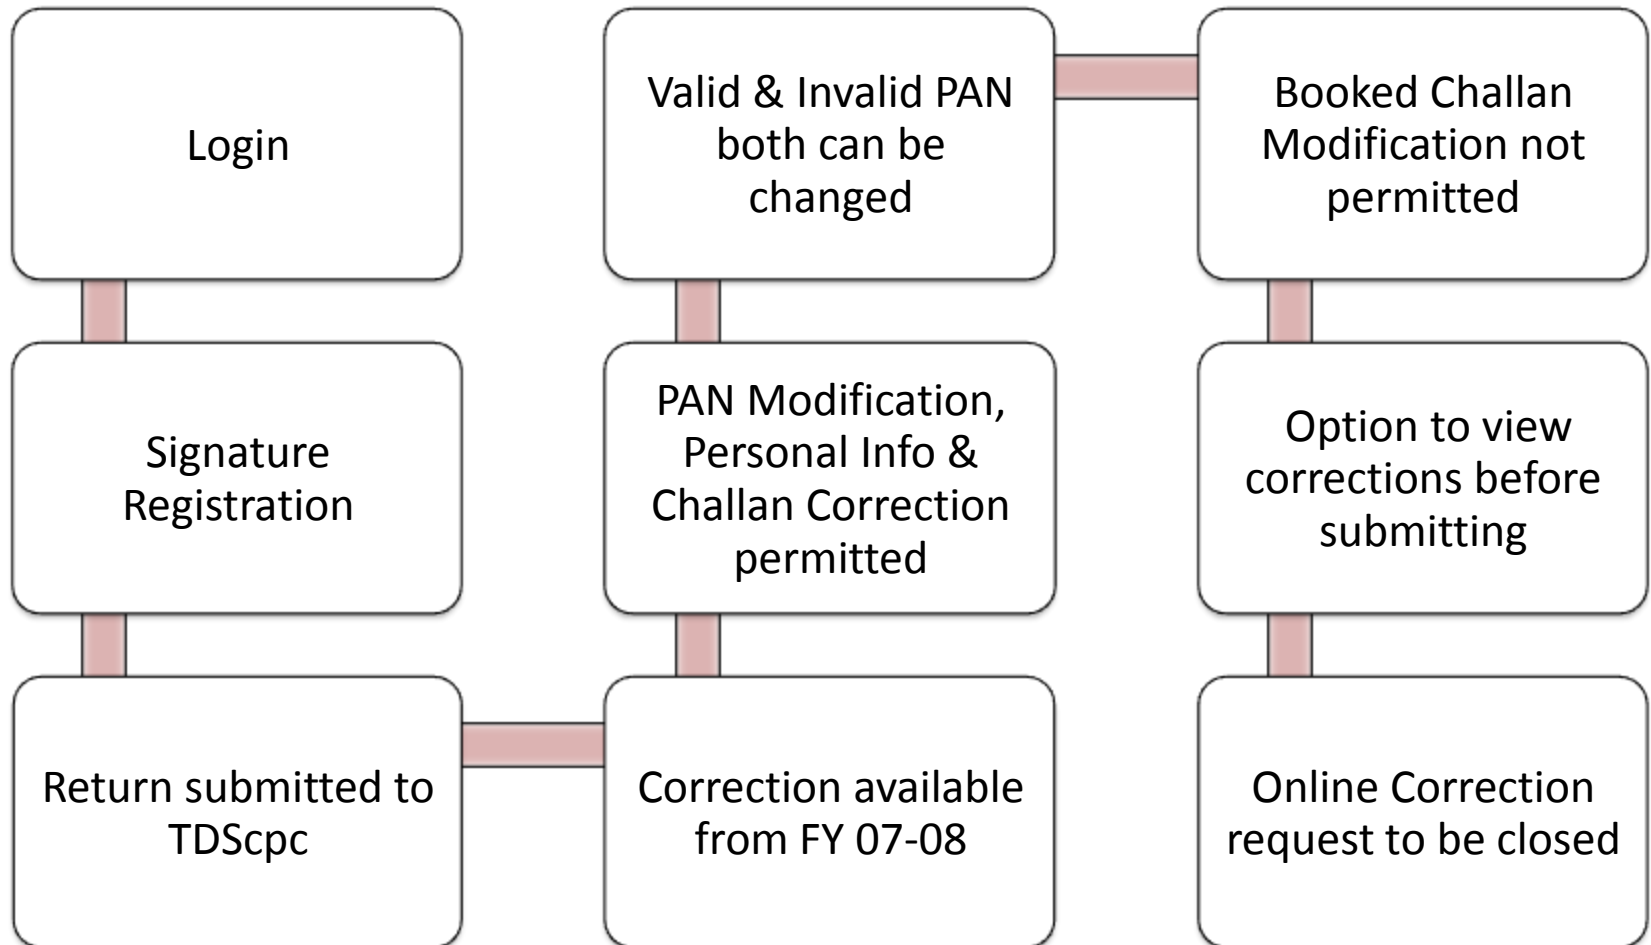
Login

Signature Registration

Return submitted to TDScpc

Correction available from FY 07-08

PAN Modification, Personal Info & Challan Correction permitted

Valid & Invalid PAN both can be changed

Booked Challan Modification not permitted

Option to view corrections before submitting

Online Correction request to be closed